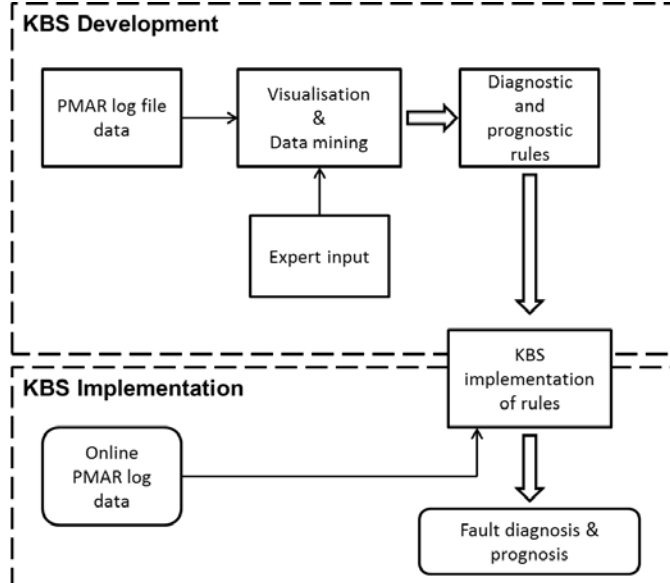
KBS Development

PMAR log file data

Visualisation & Data mining

Diagnostic and prognostic rules

Expert input

KBS implementation of rules

KBS Implementation

Online PMAR log data

Fault diagnosis & prognosis